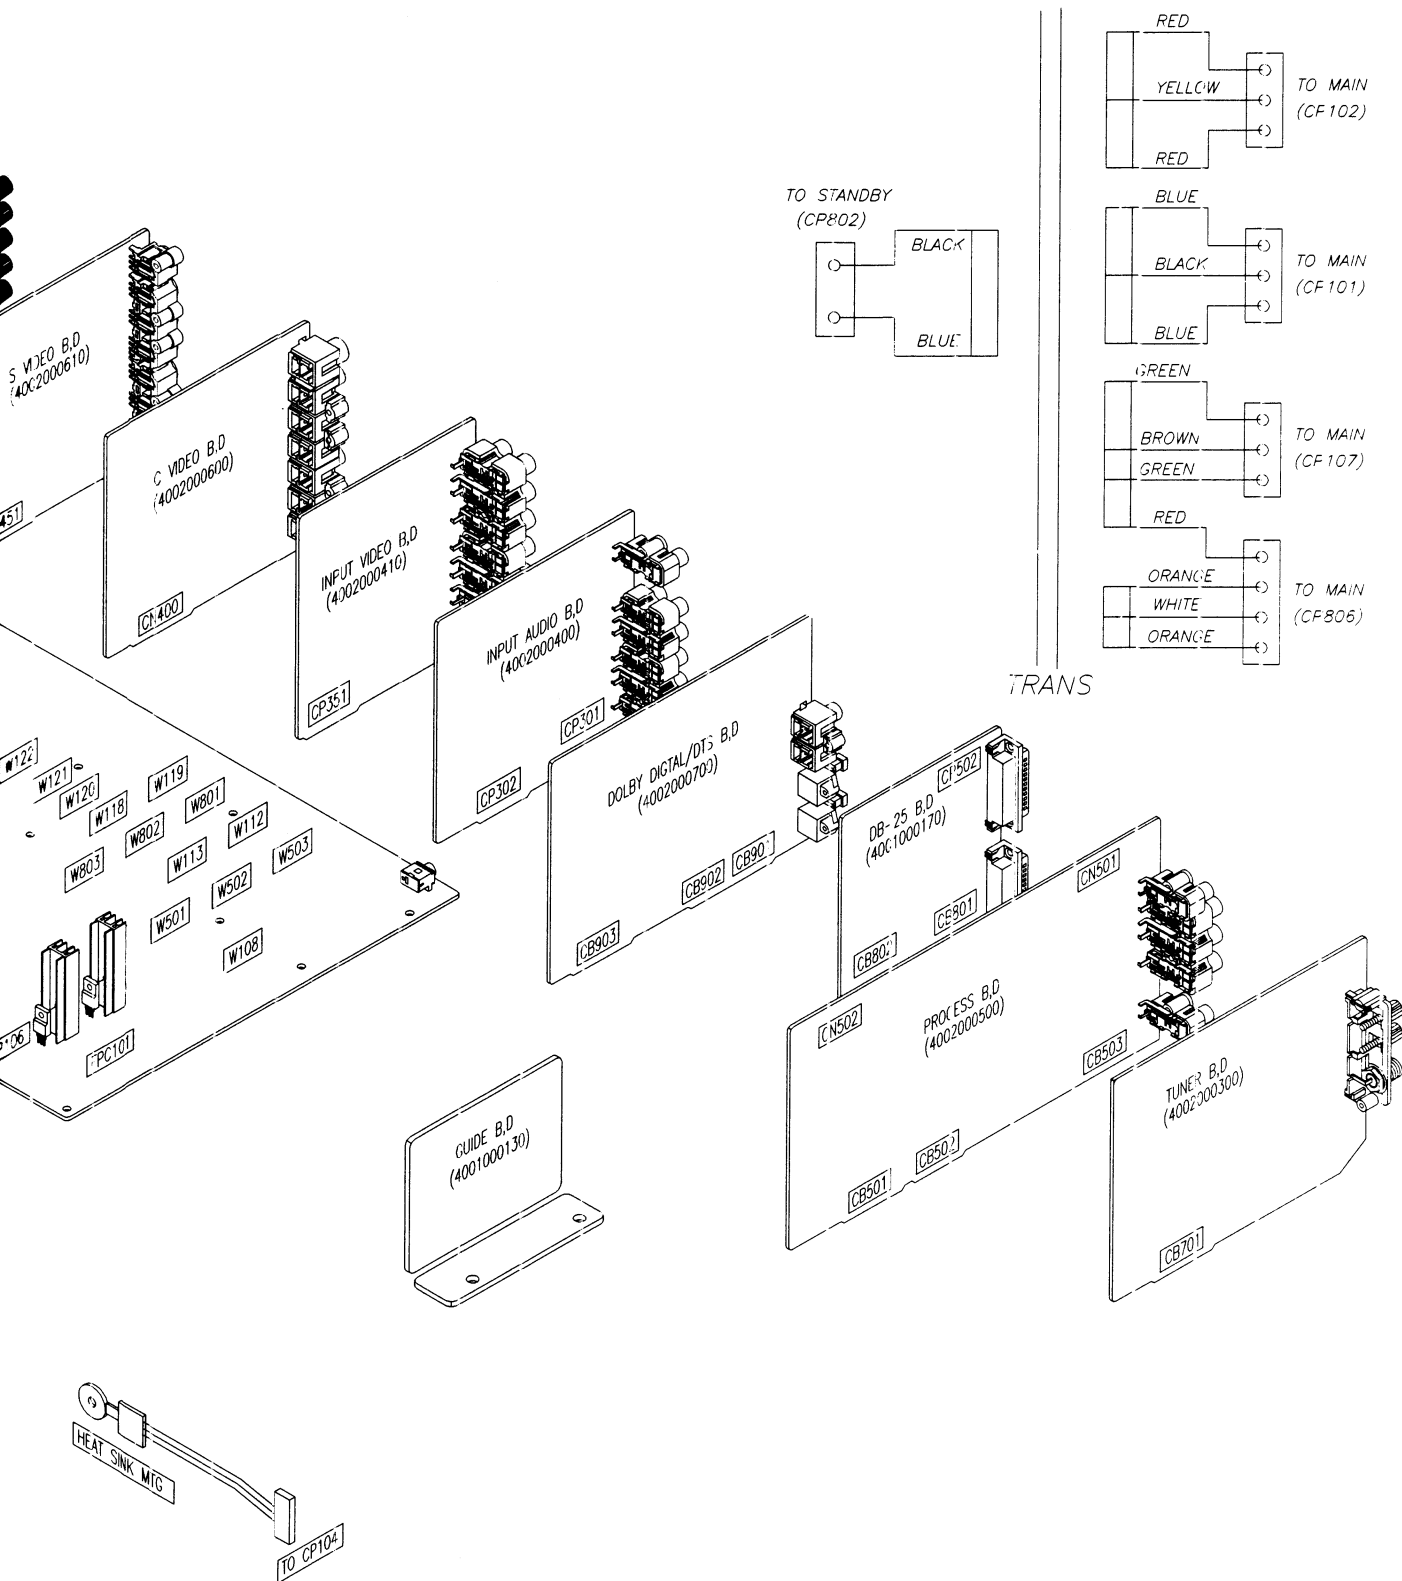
RED
YELLOW
RED
TO MAIN (CF102)

TO STANDBY (CP802)
BLACK
BLUE

BLUE
BLACK
BLUE
TO MAIN (CF101)

GREEN
BROWN
GREEN
TO MAIN (CF107)

RED
ORANGE
WHITE
ORANGE
TO MAIN (CF806)

TRANS

S VIDEO B,D (4002000610)
451
C VIDEO B,D (4002000600)
CN400
INPUT VIDEO B,D (4002000410)
CP351
INPUT AUDIO B,D (4002000400)
CP301
CP302
DOLBY DIGITAL/DTS B,D (4002000700)
CB902
CB901
CB903
DB-25 B,D (4001000170)
CP502
CB801
CB802
CN501
PROCESS B,D (4002000500)
CN502
CB503
CB501
CB502
TUNER B,D (4002000300)
CB701

W122
W121
W120
W119
W118
W801
W802
W112
W803
W113
W503
W502
W501
W108
PC101
106

GUIDE B,D (4001000130)

HEAT SINK MTG
TO CP104